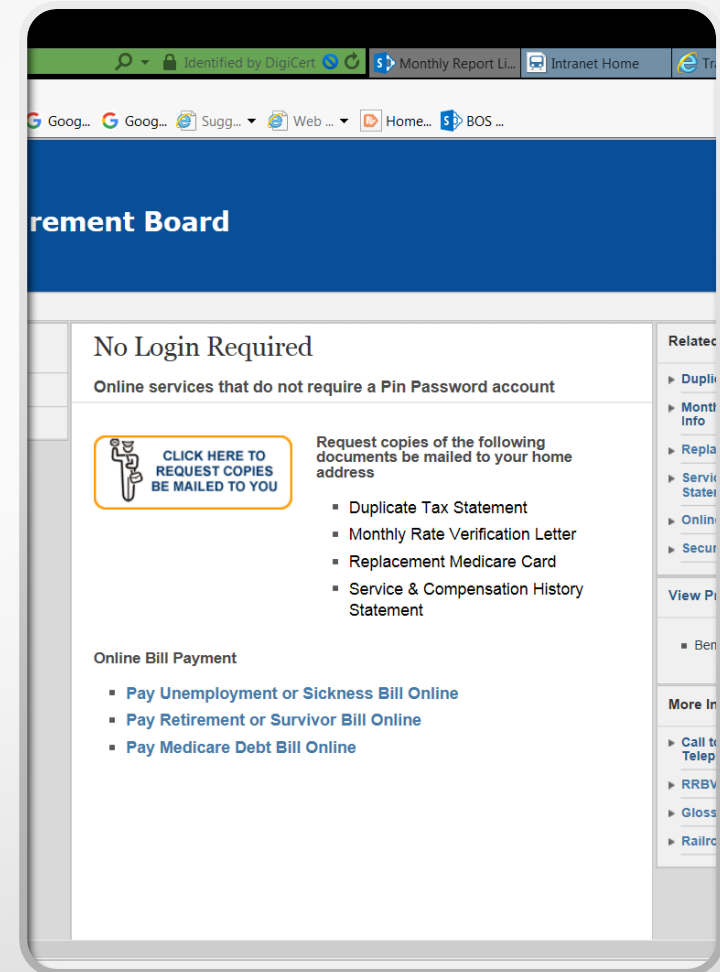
Identified by DigiCert

Monthly Report Li...

Intranet Home

Tr

Goog... Goog... Sugg... Web ... Home... BOS ...

rement Board

No Login Required

Online services that do not require a Pin Password account

CLICK HERE TO REQUEST COPIES BE MAILED TO YOU

Request copies of the following documents be mailed to your home address

- Duplicate Tax Statement
- Monthly Rate Verification Letter
- Replacement Medicare Card
- Service & Compensation History Statement

Online Bill Payment

- Pay Unemployment or Sickness Bill Online
- Pay Retirement or Survivor Bill Online
- Pay Medicare Debt Bill Online

Relatec

Duplic

Month Info

Repla

Servic Stater

Onlin

Secur

View Pr

Ben

More In

Call to Telep

RRBV

Gloss

Railro